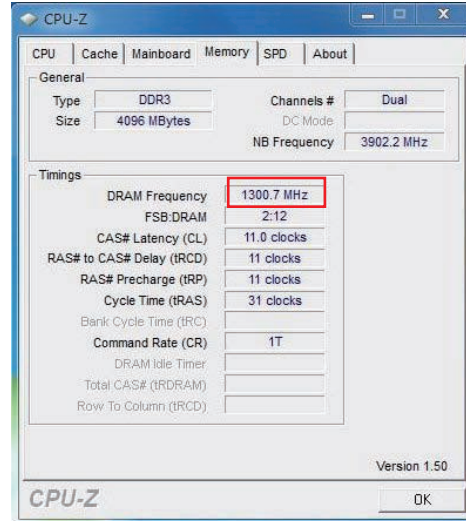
CPU-Z

CPU | Cache | Mainboard | Memory | SPD | About

General
Type DDR3
Size 4096 MBytes
Channels # Dual
DC Mode
NB Frequency 3902.2 MHz

Timings
DRAM Frequency 1300.7 MHz
FSB:DRAM 2:12
CAS# Latency (CL) 11.0 clocks
RAS# to CAS# Delay (tRCD) 11 clocks
RAS# Precharge (tRP) 11 clocks
Cycle Time (tRAS) 31 clocks
Bank Cycle Time (tRC)
Command Rate (CR) 1T
DRAM Idle Timer
Total CAS# (tRDRAM)
Row To Column (tRCD)

Version 1.50

CPU-Z

OK